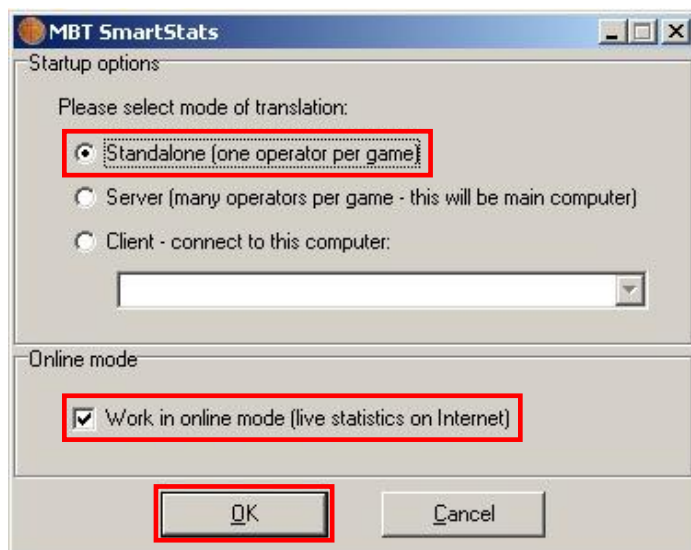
MBT SmartStats

Startup options

Please select mode of translation:

Standalone (one operator per game)

Server (many operators per game - this will be main computer)

Client - connect to this computer:

Online mode

Work in online mode (live statistics on Internet)

OK

Cancel